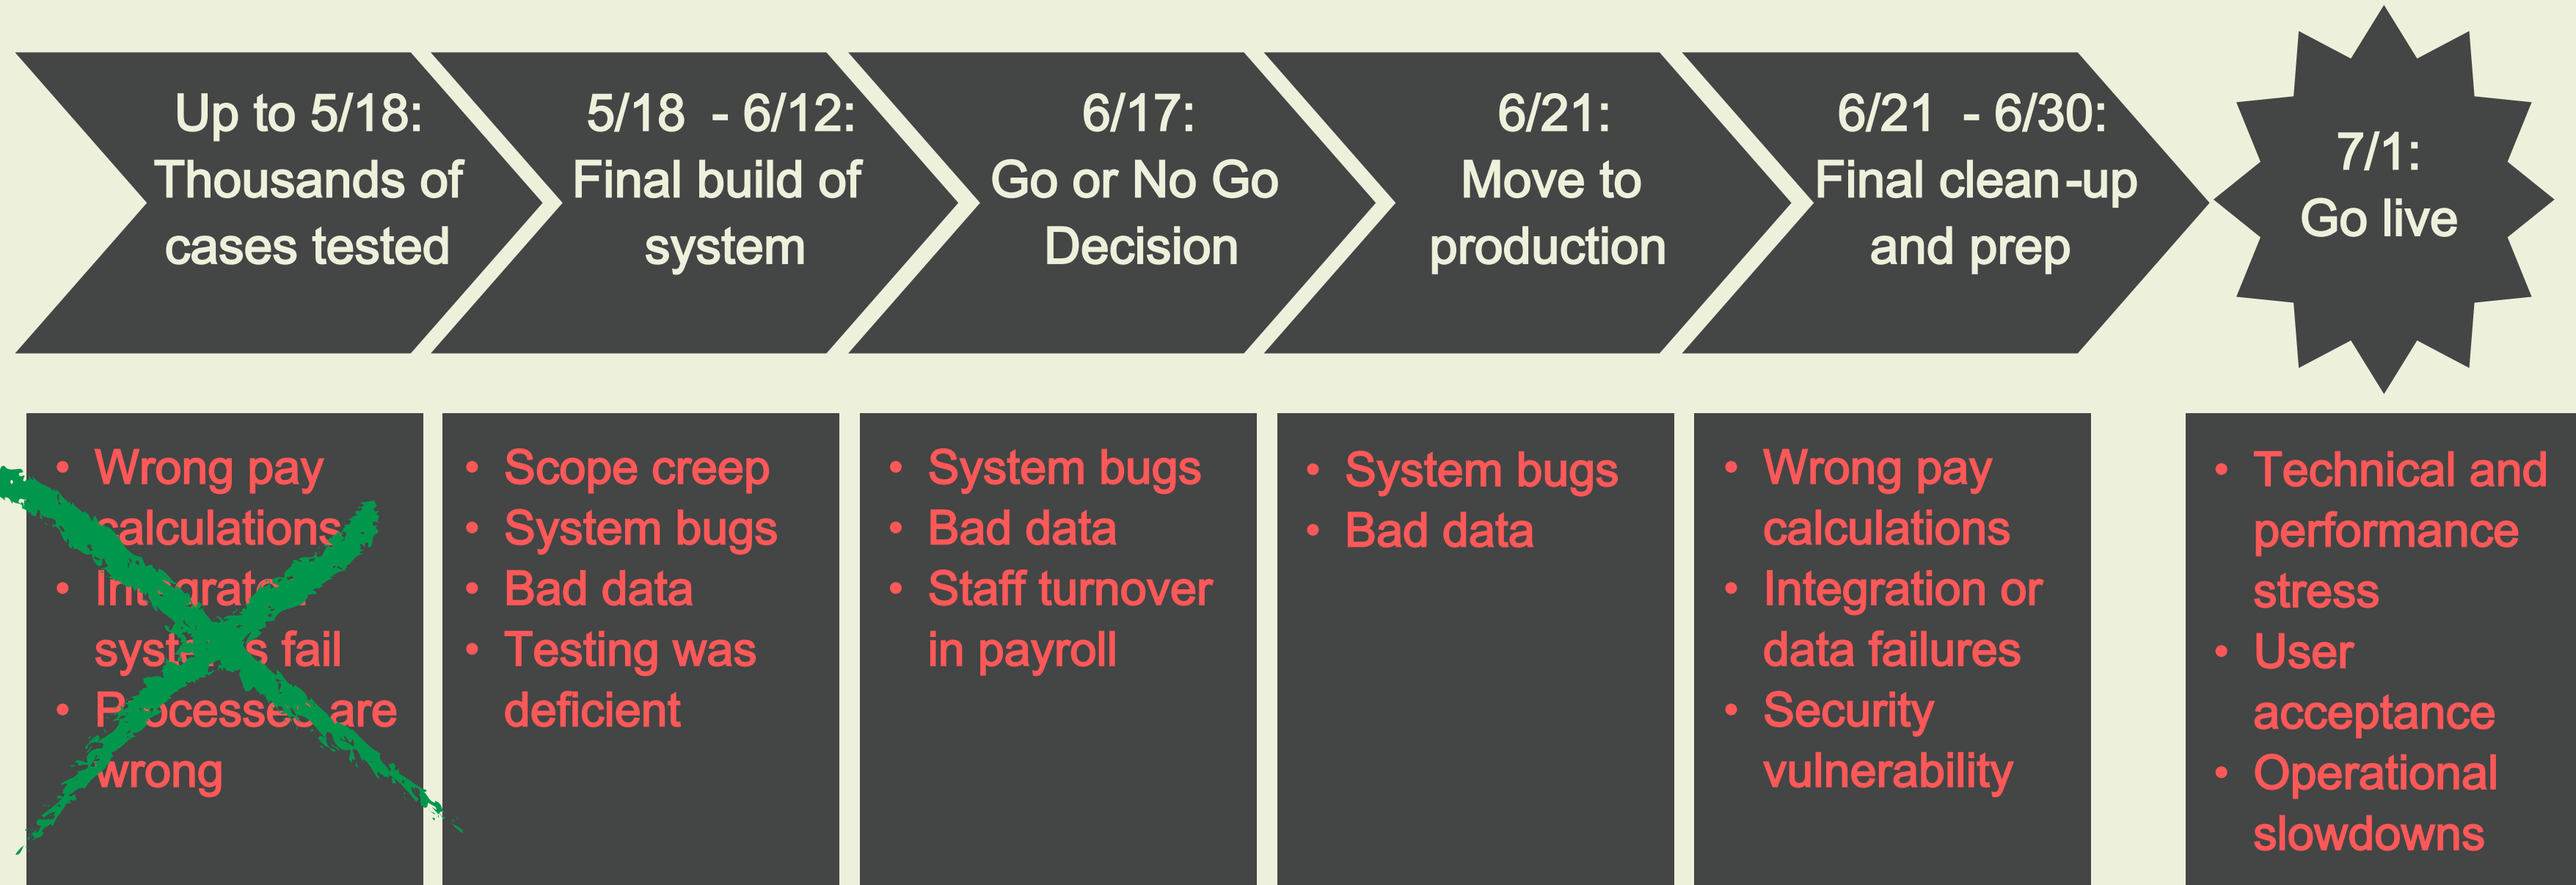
Up to 5/18: Thousands of cases tested

5/18 - 6/12: Final build of system

6/17: Go or No Go Decision

6/21: Move to production

6/21 - 6/30: Final clean-up and prep

7/1: Go live

- Wrong pay calculations
- Int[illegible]grat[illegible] syst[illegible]s fail
- P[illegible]ocesse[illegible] are wrong

- Scope creep
- System bugs
- Bad data
- Testing was deficient

- System bugs
- Bad data
- Staff turnover in payroll

- System bugs
- Bad data

- Wrong pay calculations
- Integration or data failures
- Security vulnerability

- Technical and performance stress
- User acceptance
- Operational slowdowns